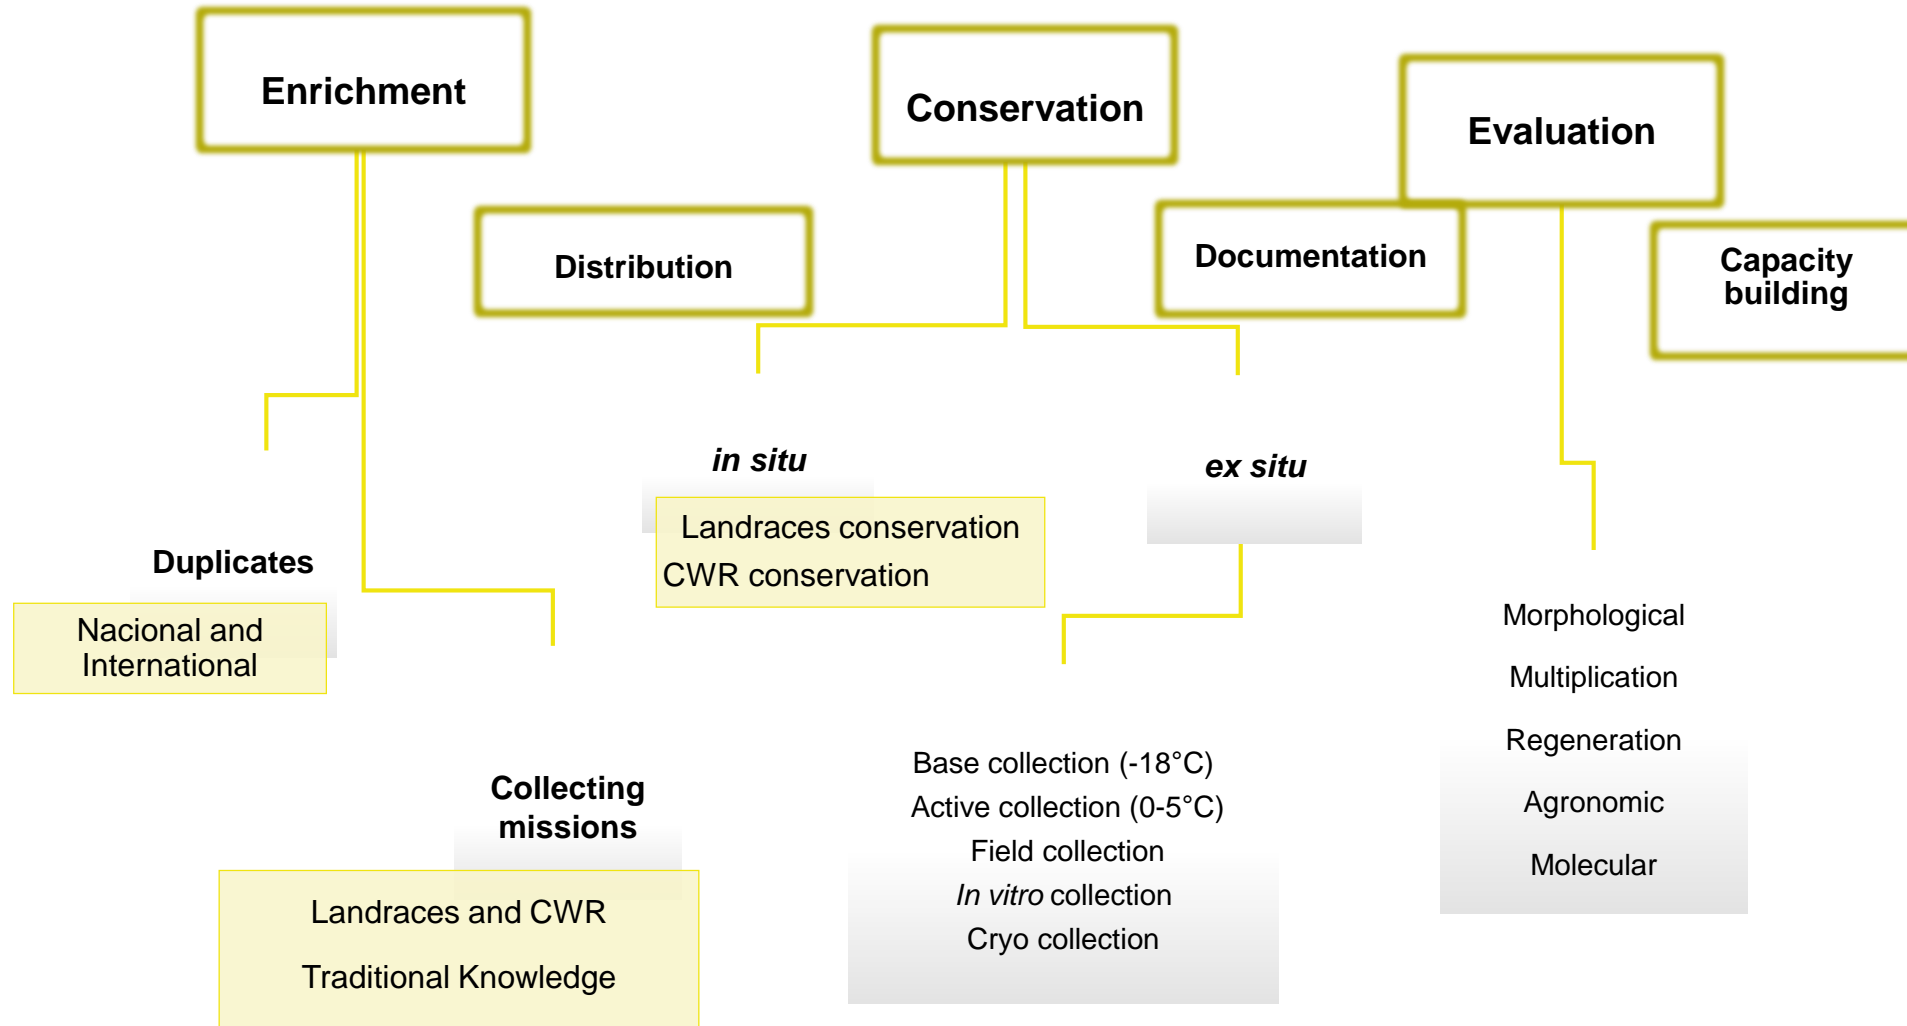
Enrichment

Conservation

Evaluation

Distribution

Documentation

Capacity building

in situ

Landraces conservation
CWR conservation

ex situ

Duplicates

Nacional and International

Morphological

Multiplication

Regeneration

Agronomic

Molecular

Base collection (-18°C)
Active collection (0-5°C)
Field collection
*In vitro* collection
Cryo collection

Collecting missions

Landraces and CWR

Traditional Knowledge